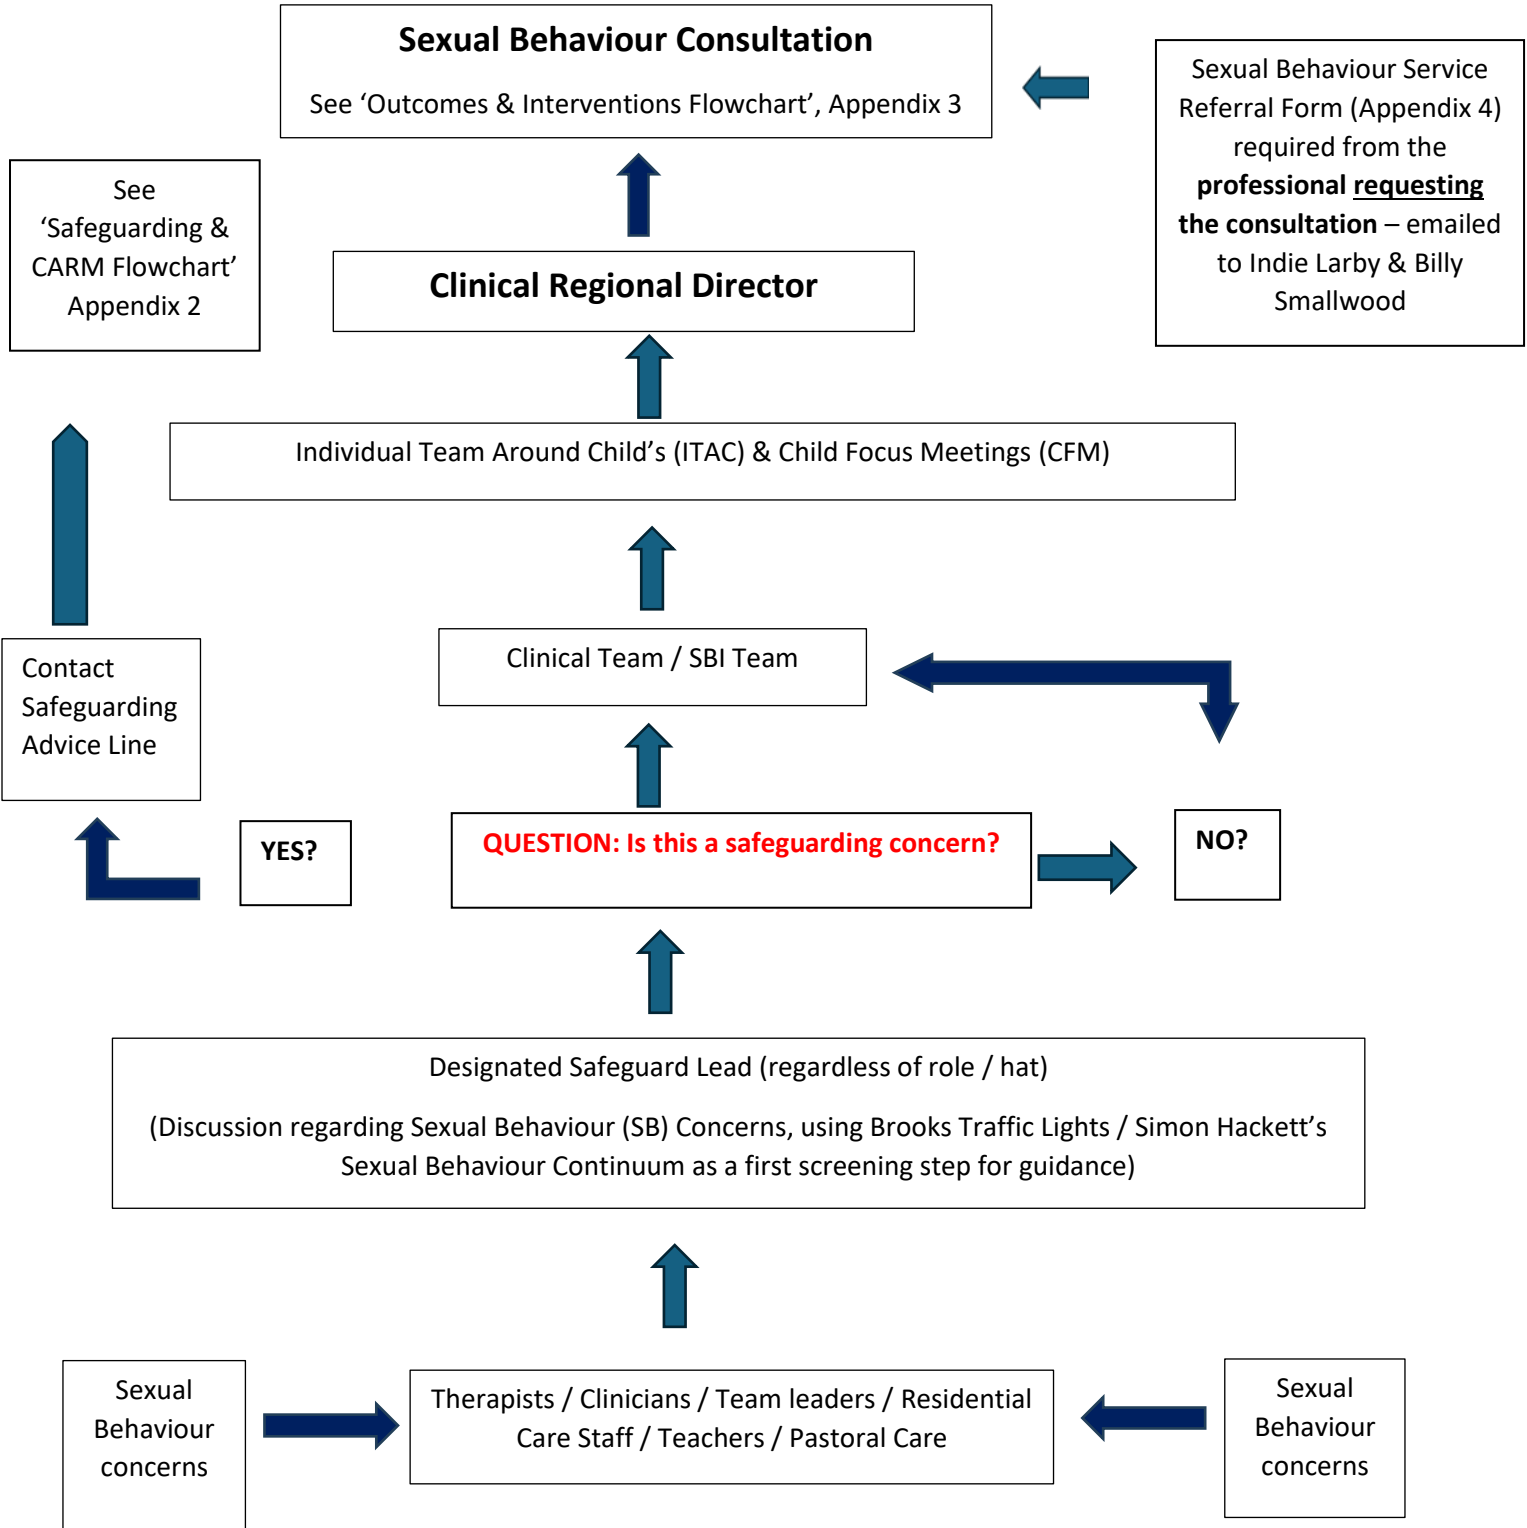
Sexual Behaviour Consultation

See ‘Outcomes & Interventions Flowchart’, Appendix 3

Sexual Behaviour Service Referral Form (Appendix 4) required from the **professional requesting the consultation** – emailed to Indie Larby & Billy Smallwood

See ‘Safeguarding & CARM Flowchart’ Appendix 2

Clinical Regional Director

Individual Team Around Child’s (ITAC) & Child Focus Meetings (CFM)

Contact Safeguarding Advice Line

Clinical Team / SBI Team

YES?

QUESTION: Is this a safeguarding concern?

NO?

Designated Safeguard Lead (regardless of role / hat)

(Discussion regarding Sexual Behaviour (SB) Concerns, using Brooks Traffic Lights / Simon Hackett’s Sexual Behaviour Continuum as a first screening step for guidance)

Sexual Behaviour concerns

Therapists / Clinicians / Team leaders / Residential Care Staff / Teachers / Pastoral Care

Sexual Behaviour concerns